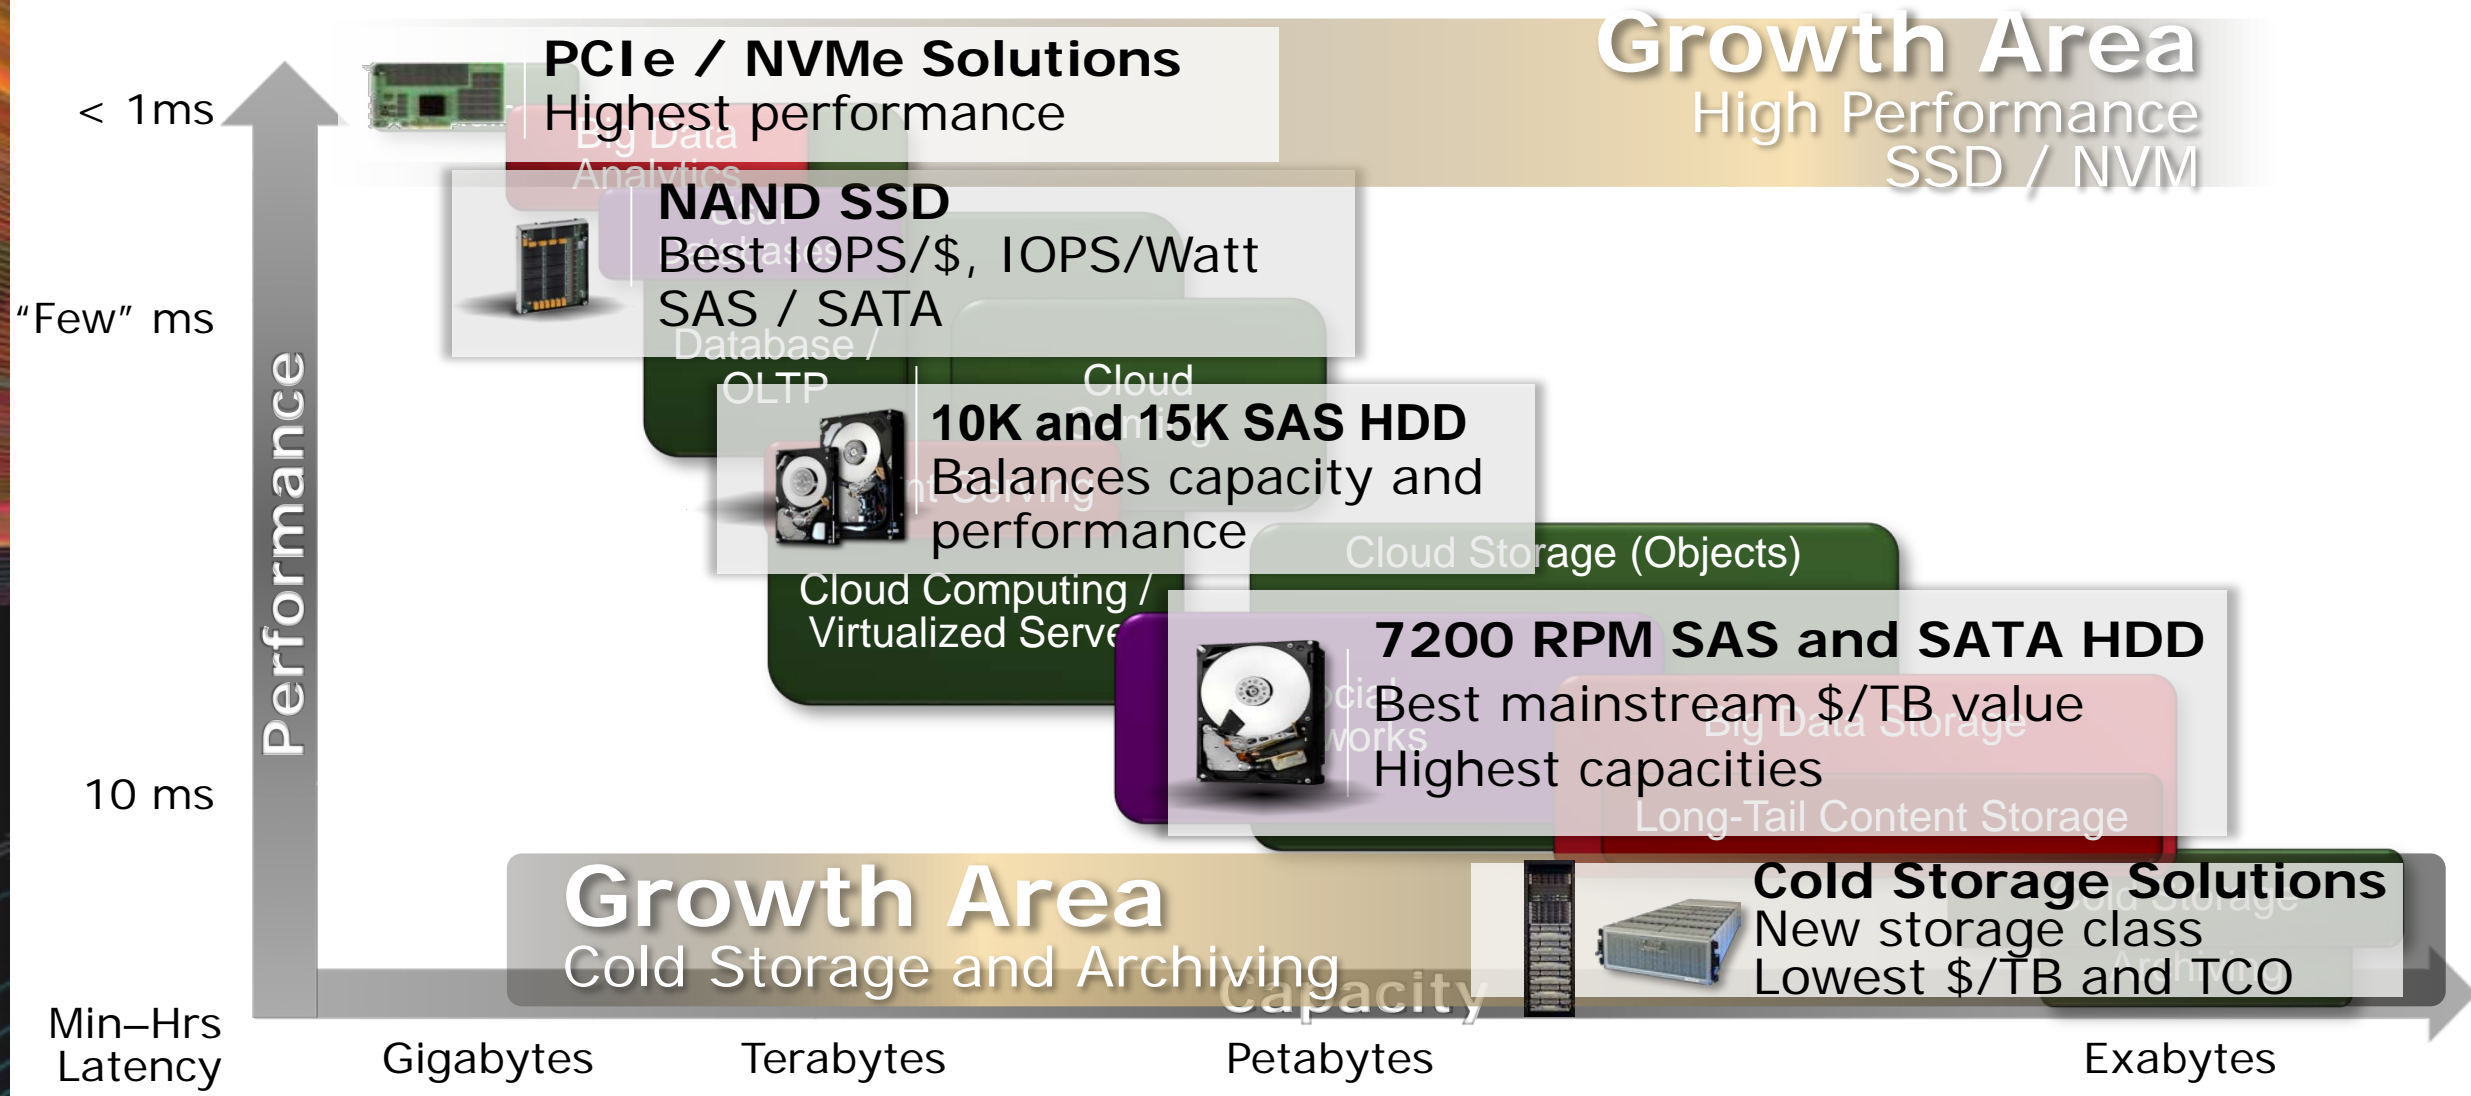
Growth Area
High Performance
SSD / NVM

< 1ms

PCIe / NVMe Solutions
Highest performance

Big Data
Analytics

NAND SSD
Best IOPS/$, IOPS/Watt
SAS / SATA

"Few" ms

Database /
OLTP

Cloud

10K and 15K SAS HDD
Balances capacity and performance

Cloud Storage (Objects)

Cloud Computing /
Virtualized Serve

7200 RPM SAS and SATA HDD
Best mainstream $/TB value
Highest capacities

Big Data Storage

Long-Tail Content Storage

Performance

10 ms

Growth Area
Cold Storage and Archiving

Cold Storage Solutions
New storage class
Lowest $/TB and TCO

Capacity

Min–Hrs
Latency

Gigabytes

Terabytes

Petabytes

Exabytes